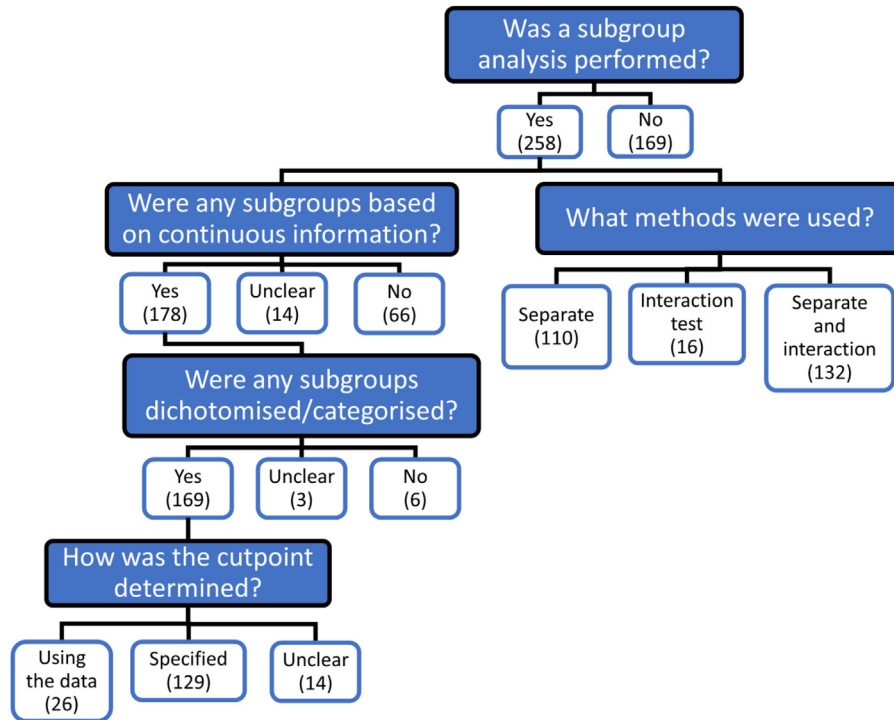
Was a subgroup analysis performed?

Yes (258)

No (169)

Were any subgroups based on continuous information?

What methods were used?

Yes (178)

Unclear (14)

No (66)

Separate (110)

Interaction test (16)

Separate and interaction (132)

Were any subgroups dichotomised/categorised?

Yes (169)

Unclear (3)

No (6)

How was the cutpoint determined?

Using the data (26)

Specified (129)

Unclear (14)